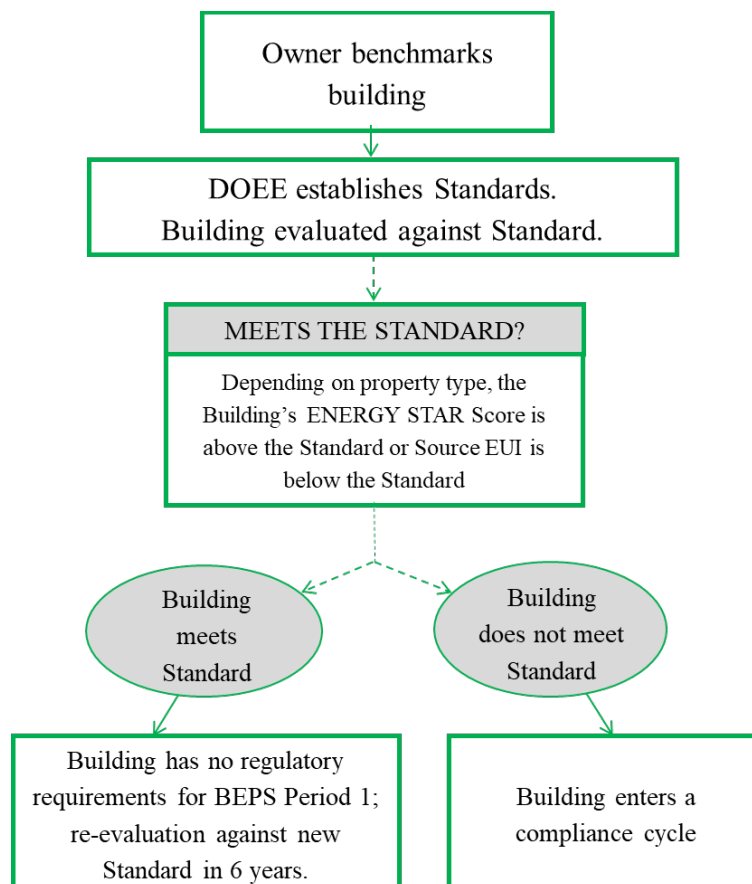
Owner benchmarks building

DOEE establishes Standards.
Building evaluated against Standard.

MEETS THE STANDARD?

Depending on property type, the Building's ENERGY STAR Score is above the Standard or Source EUI is below the Standard

Building meets Standard

Building does not meet Standard

Building has no regulatory requirements for BEPS Period 1; re-evaluation against new Standard in 6 years.

Building enters a compliance cycle